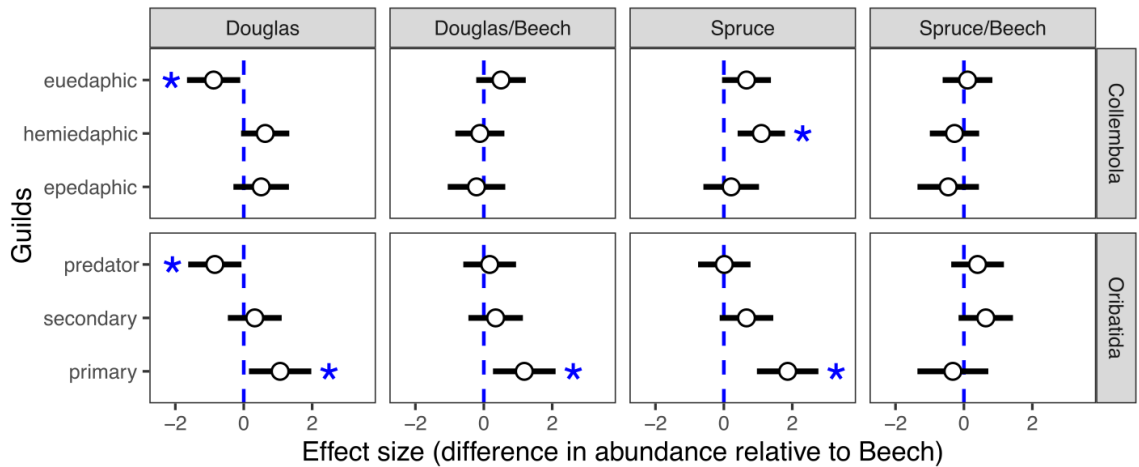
Douglas | Douglas/Beech | Spruce | Spruce/Beech

Collembola

Oribatida

Guilds

euedaphic
hemiedaphic
epedaphic
predator
secondary
primary

*
*
*
*
*
*

−2 0 2
−2 0 2
−2 0 2
−2 0 2

Effect size (difference in abundance relative to Beech)